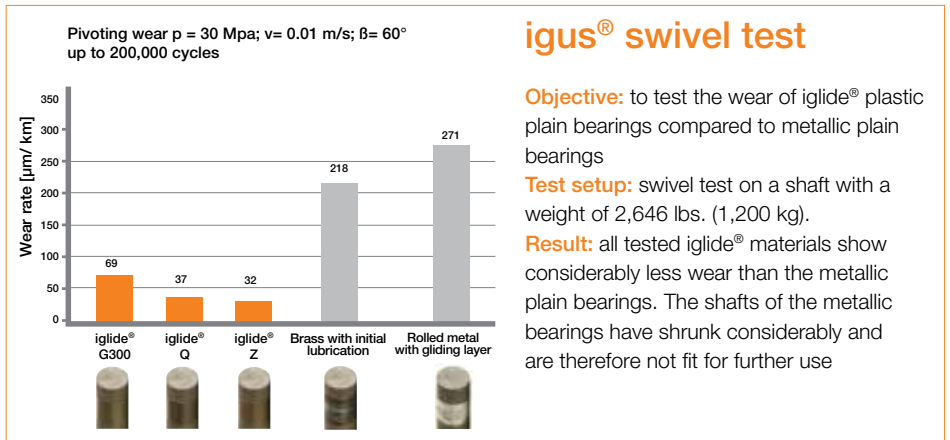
Pivoting wear p = 30 Mpa; v= 0.01 m/s; ß= 60°
up to 200,000 cycles

Wear rate [µm/ km]

350
300
250
200
150
100
50
0

69
37
32
218
271

iglide® G300
iglide® Q
iglide® Z
Brass with initial lubrication
Rolled metal with gliding layer

igus® swivel test

Objective: to test the wear of iglide® plastic plain bearings compared to metallic plain bearings
Test setup: swivel test on a shaft with a weight of 2,646 lbs. (1,200 kg).
Result: all tested iglide® materials show considerably less wear than the metallic plain bearings. The shafts of the metallic bearings have shrunk considerably and are therefore not fit for further use